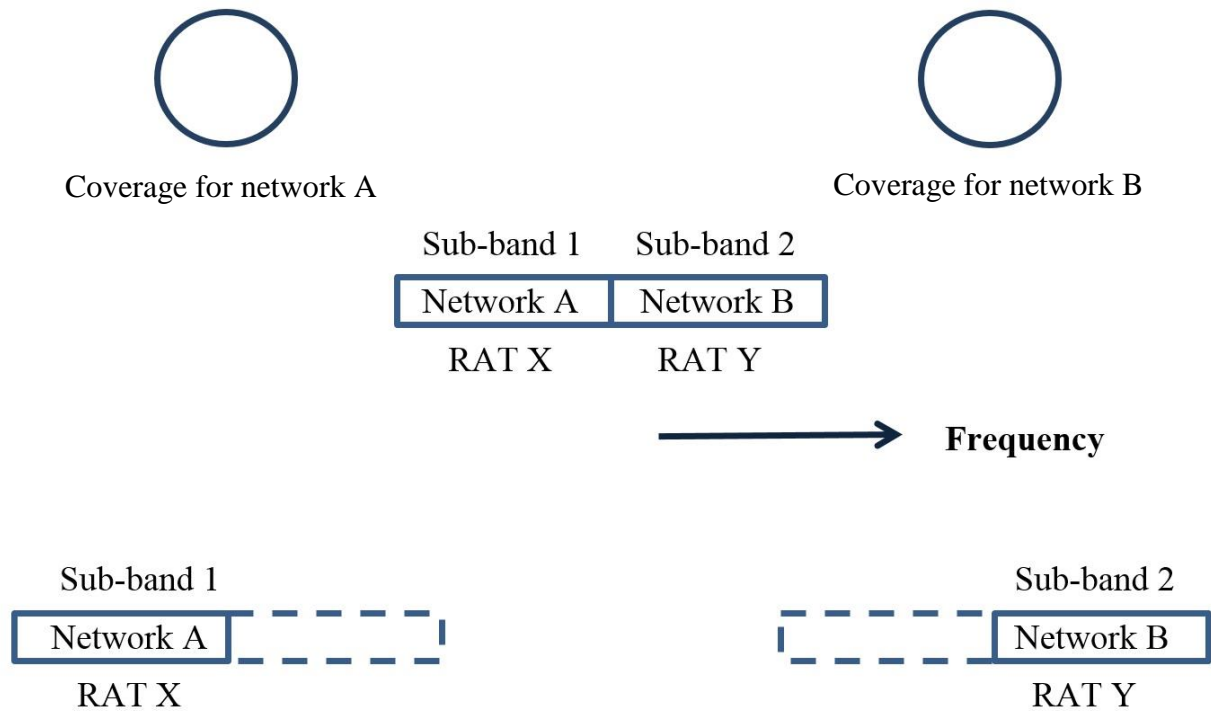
Coverage for network A

Coverage for network B

Sub-band 1 Sub-band 2

| Network A | Network B |
|---|---|

RAT X RAT Y

Frequency

Sub-band 1

| Network A | |
|---|---|

RAT X

Sub-band 2

| | Network B |
|---|---|

RAT Y